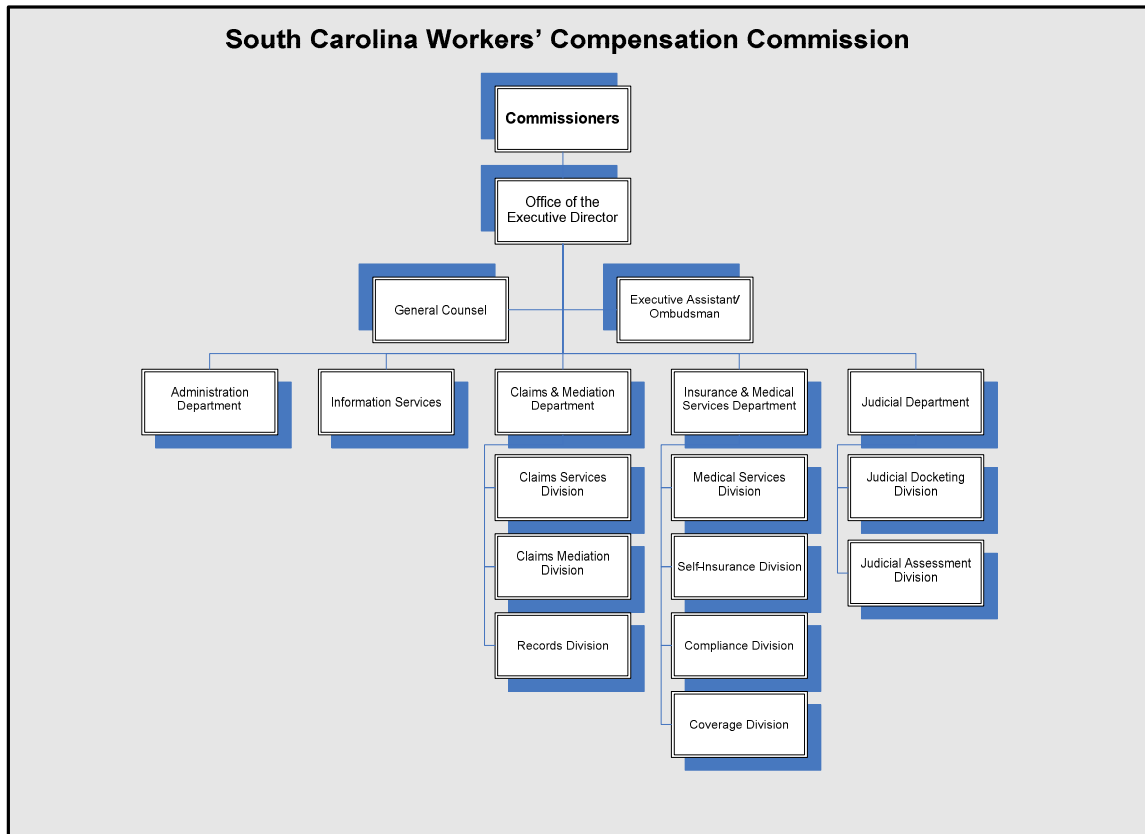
South Carolina Workers' Compensation Commission

Commissioners

Office of the Executive Director

General Counsel

Executive Assistant/ Ombudsman

Administration Department

Information Services

Claims & Mediation Department

Claims Services Division

Claims Mediation Division

Records Division

Insurance & Medical Services Department

Medical Services Division

Self-Insurance Division

Compliance Division

Coverage Division

Judicial Department

Judicial Docketing Division

Judicial Assessment Division